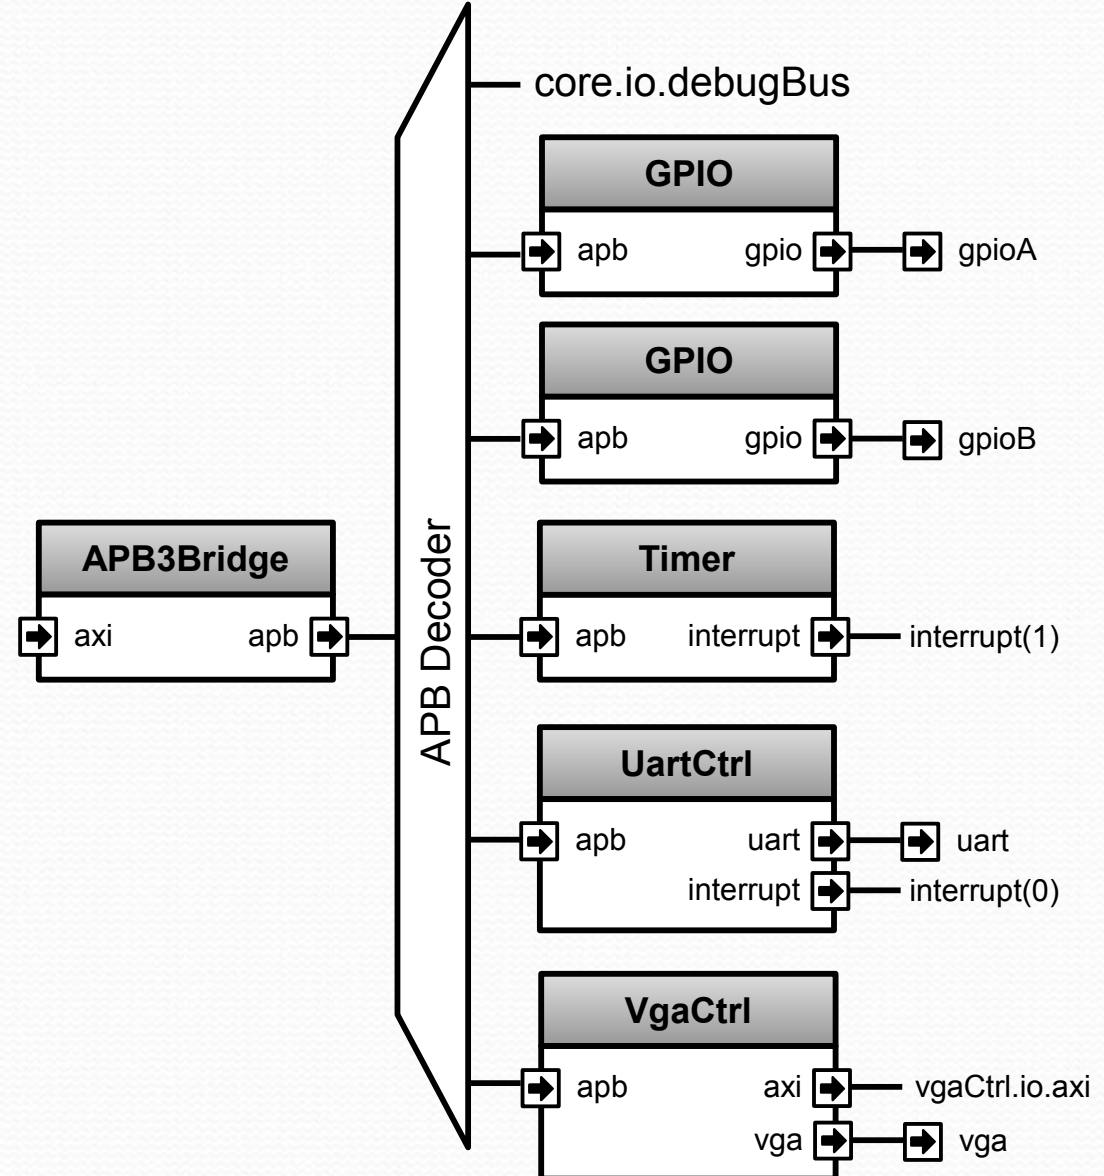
core.io.debugBus

GPIO
apb
gpio
gpioA

GPIO
apb
gpio
gpioB

APB3Bridge
axi
apb

APB Decoder

Timer
apb
interrupt
interrupt(1)

UartCtrl
apb
uart
uart
interrupt
interrupt(0)

VgaCtrl
apb
axi
vgaCtrl.io.axi
vga
vga